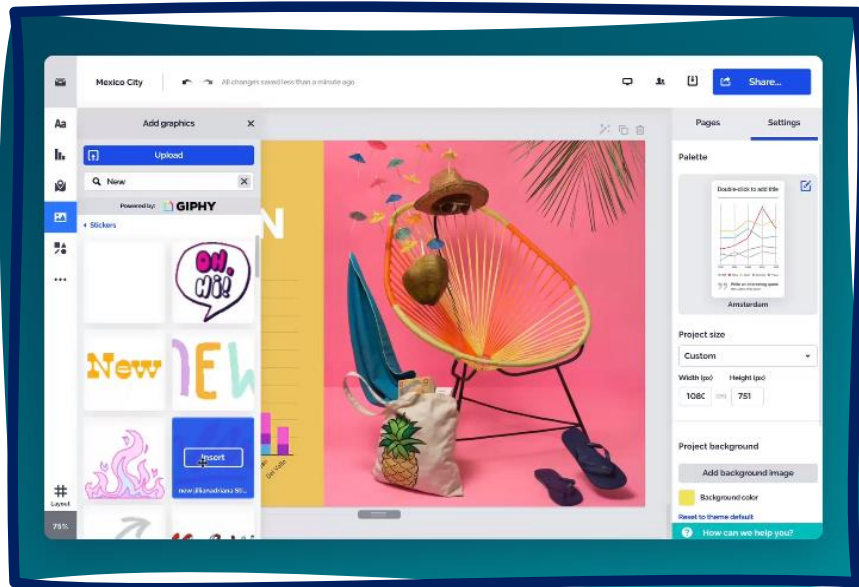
Mexico City

All changes saved less than a minute ago

Share...

Aa

•••

Layout

75%

Add graphics

Upload

New

Powered by: GIPHY

‹ Stickers

OH, HI!

New

NEW

Insert

new (lilkindrama 9)...

Pages

Settings

Palette

Double-click to add title

Amsterdam

Project size

Custom

Width (px)

Height (px)

1080

751

Project background

Add background image

Background color

Reset to theme default

How can we help you?